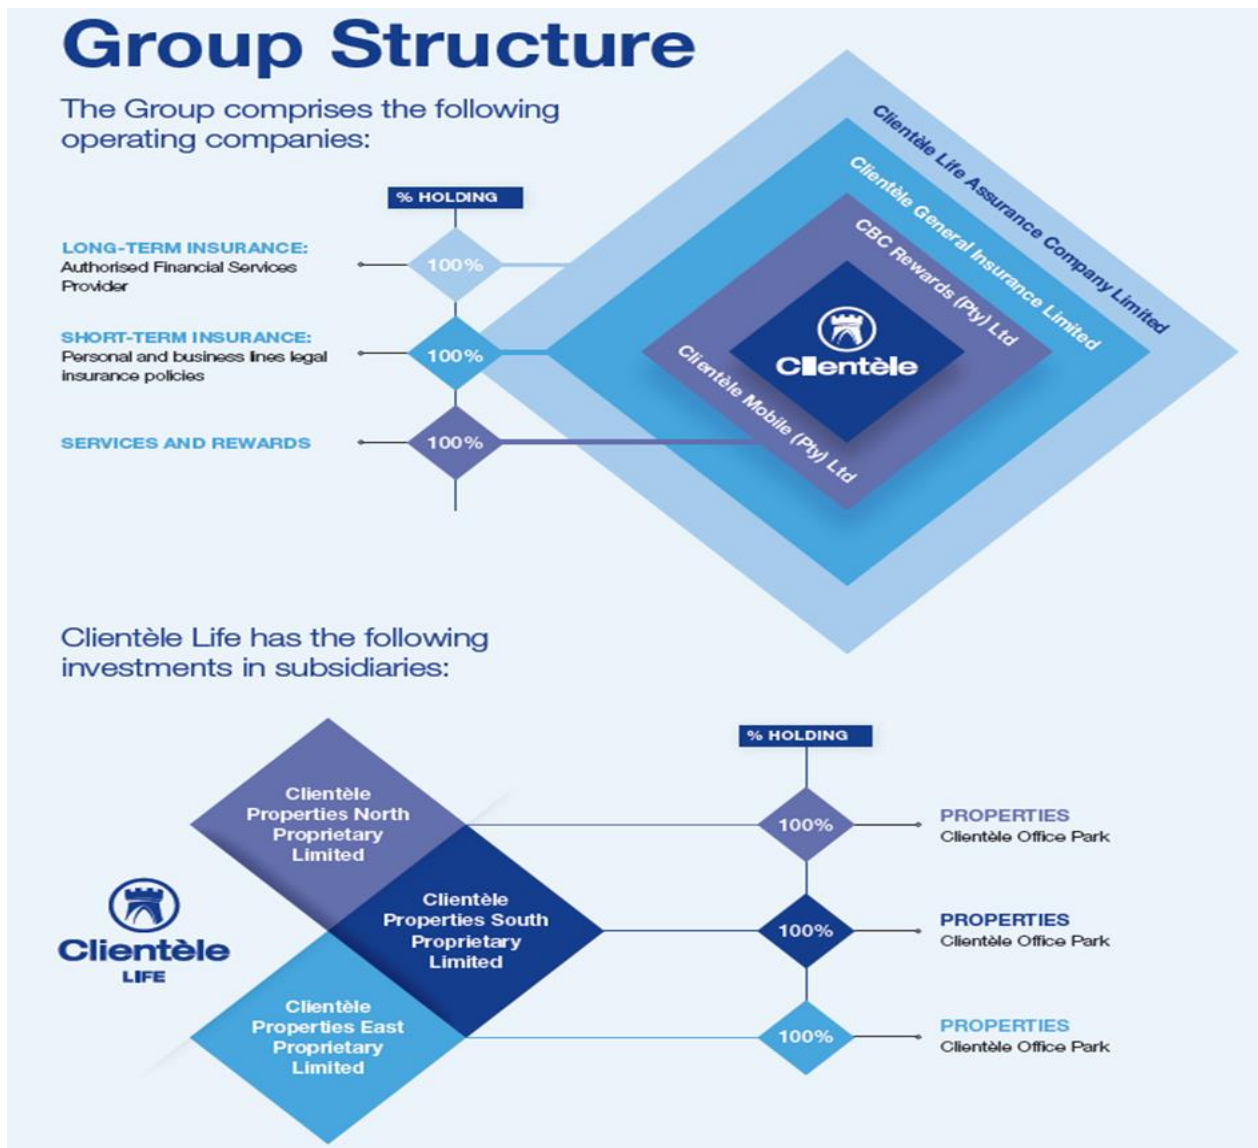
Group Structure

The Group comprises the following operating companies:

% HOLDING

LONG-TERM INSURANCE:
Authorised Financial Services Provider

100%

SHORT-TERM INSURANCE:
Personal and business lines legal insurance policies

100%

SERVICES AND REWARDS

100%

Clientèle Life Assurance Company Limited

Clientèle General Insurance Limited

CBC Rewards (Pty) Ltd

Clientèle

Clientèle Mobile (Pty) Ltd

Clientèle Life has the following investments in subsidiaries:

% HOLDING

Clientèle Properties North Proprietary Limited

100%

PROPERTIES
Clientèle Office Park

Clientèle LIFE

Clientèle Properties South Proprietary Limited

100%

PROPERTIES
Clientèle Office Park

Clientèle Properties East Proprietary Limited

100%

PROPERTIES
Clientèle Office Park